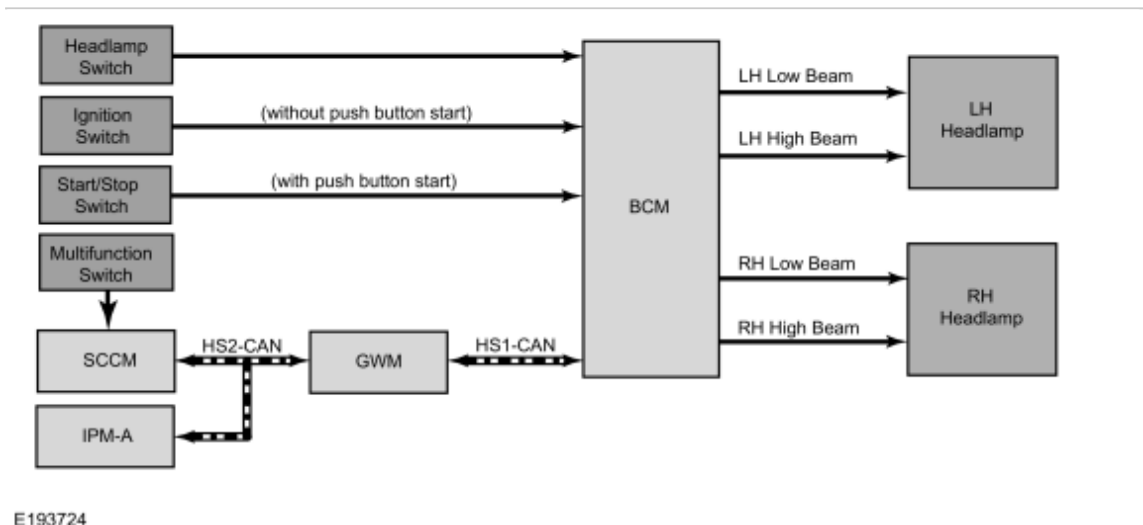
Headlamp Switch

Ignition Switch

(without push button start)

Start/Stop Switch

(with push button start)

Multifunction Switch

SCCM

HS2-CAN

GWM

HS1-CAN

IPM-A

BCM

LH Low Beam

LH High Beam

LH Headlamp

RH Low Beam

RH High Beam

RH Headlamp

E193724